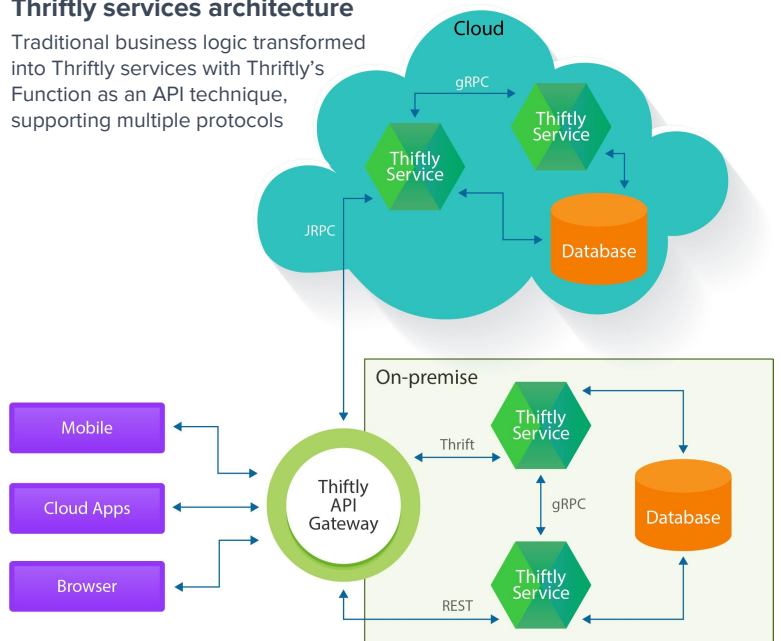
Thriftly services architecture

Traditional business logic transformed into Thriftly services with Thriftly's Function as an API technique, supporting multiple protocols

Cloud

gRPC

Thriftly Service

Thriftly Service

JRPC

Database

On-premise

Mobile

Cloud Apps

Browser

Thriftly API Gateway

Thrift

Thriftly Service

gRPC

Database

Thriftly Service

REST